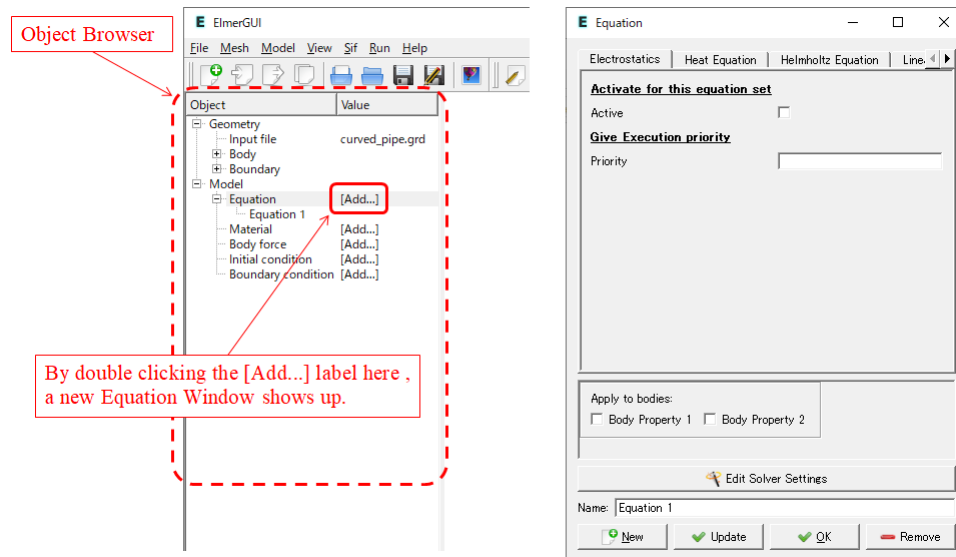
Object Browser

E ElmerGUI

File Mesh Model View Sif Run Help

| Object | Value |
|---|---|
| Geometry | |
| Input file | curved_pipe.grd |
| Body | |
| Boundary | |
| Model | |
| Equation | [Add...] |
| Equation 1 | |
| Material | [Add...] |
| Body force | [Add...] |
| Initial condition | [Add...] |
| Boundary condition | [Add...] |

By double clicking the [Add...] label here , a new Equation Window shows up.

E Equation

Electrostatics | Heat Equation | Helmholtz Equation | Line

Activate for this equation set

Active

Give Execution priority

Priority

Apply to bodies:

Body Property 1 Body Property 2

Edit Solver Settings

Name: Equation 1

New Update OK Remove